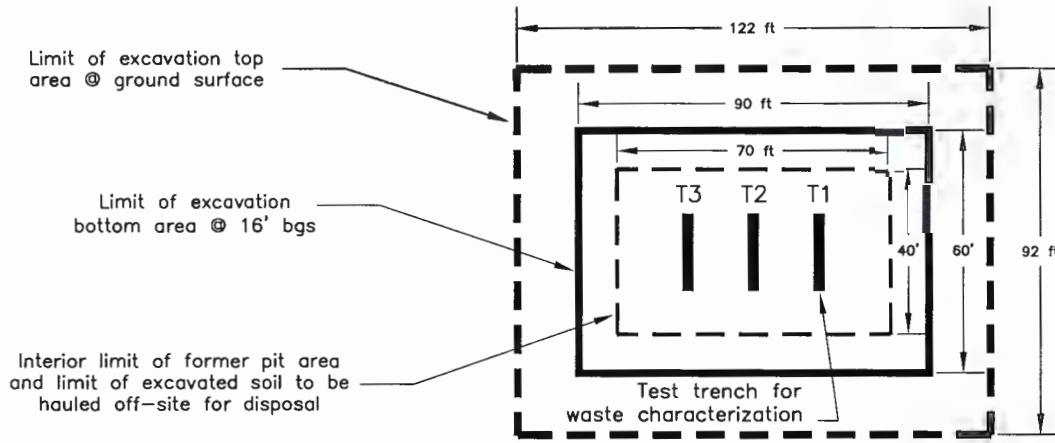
122 ft

Limit of excavation top area @ ground surface

90 ft

70 ft

Limit of excavation bottom area @ 16' bgs

T3 T2 T1

40'

60'

92 ft

Interior limit of former pit area and limit of excavated soil to be hauled off-site for disposal

Test trench for waste characterization